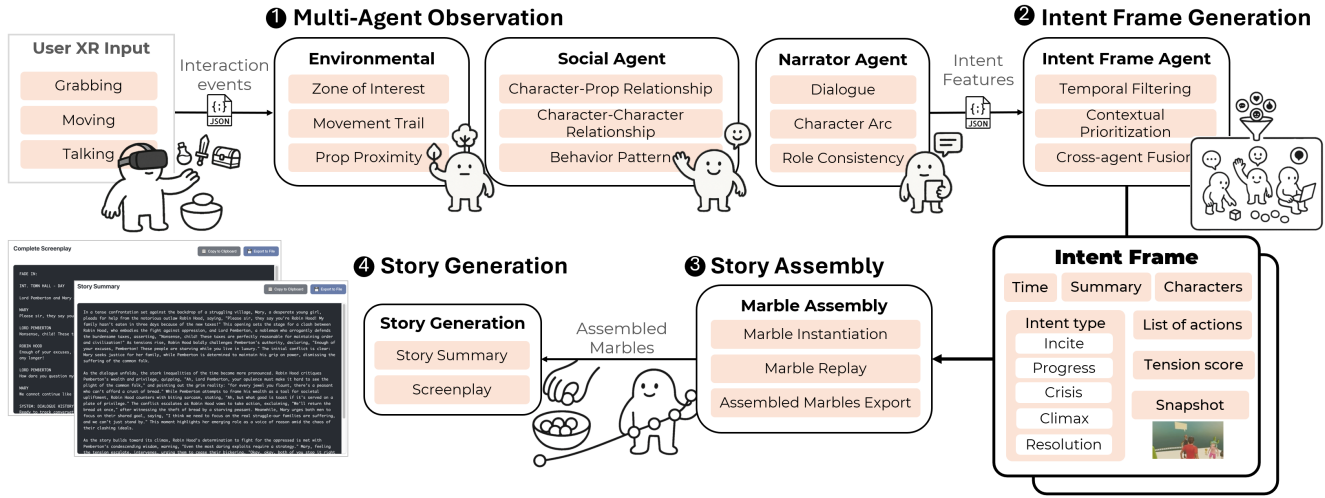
User XR Input

Grabbing

Moving

Talking

Interaction events

JSON

❶ Multi-Agent Observation

Environmental

Zone of Interest

Movement Trail

Prop Proximity

Social Agent

Character-Prop Relationship

Character-Character Relationship

Behavior Pattern

Narrator Agent

Dialogue

Character Arc

Role Consistency

Intent Features

JSON

❷ Intent Frame Generation

Intent Frame Agent

Temporal Filtering

Contextual Prioritization

Cross-agent Fusion

Intent Frame

Time

Summary

Characters

Intent type

Incite

Progress

Crisis

Climax

Resolution

List of actions

Tension score

Snapshot

❸ Story Assembly

Marble Assembly

Marble Instantiation

Marble Replay

Assembled Marbles Export

Assembled Marbles

❹ Story Generation

Story Generation

Story Summary

Screenplay

Complete Screenplay

Copy to Clipboard

Export to File

FADE IN:

INT. TOWN HALL - DAY

Lord Pemberton and Mary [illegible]

MARY
Please sir, they say you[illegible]

LORD PEMBERTON
Nonsense, child! These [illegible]

ROBIN HOOD
Enough of your excuses, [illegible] any longer!

LORD PEMBERTON
How dare you question my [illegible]

MARY
We cannot continue like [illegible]

SYSTEM: DIALOGUE HISTORY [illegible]

Story Summary

Copy to Clipboard

Export to File

In a tense confrontation set against the backdrop of a struggling village, Mary, a desperate young girl, pleads for help from the notorious outlaw Robin Hood, saying, "Please sir, they say you're Robin Hood? My family hasn't eaten in three days because of the new taxes!" This opening sets the stage for a clash between Robin Hood, who embodies the fight against oppression, and Lord Pemberton, a nobleman who arrogantly defends the burdensome taxes, asserting, "Nonsense, child! These taxes are perfectly reasonable for maintaining order and civilization!" As tensions rise, Robin Hood boldly challenges Pemberton's authority, declaring, "Enough of your excuses, Pemberton! These people are starving while you live in luxury." The initial conflict is clear: Mary seeks justice for her family, while Pemberton is determined to maintain his grip on power, dismissing the suffering of the common folk.

As the dialogue unfolds, the stark inequalities of the time become more pronounced. Robin Hood critiques Pemberton's wealth and privilege, quipping, "Ah, Lord Pemberton, your opulence must make it hard to see the plight of the common folk," and pointing out the grim reality: "For every jewel you flaunt, there's a peasant who can't afford a crust of bread." While Pemberton attempts to frame his wealth as a tool for societal upliftment, Robin Hood counters with biting sarcasm, stating, "Oh, but what good is taxes if it's served on a plate of privilege." The conflict escalates as Robin Hood vows to take action, exclaiming, "We'll return the bread at once," after witnessing the theft of bread by a starving peasant. Meanwhile, Mary urges both men to focus on their shared goal, saying, "I think we need to focus on the real struggle—our families are suffering, and we can't just stand by." This moment highlights her emerging role as a voice of reason amid the chaos of their clashing ideals.

As the story builds toward its climax, Robin Hood's determination to fight for the oppressed is met with Pemberton's condescending wisdom, warning, "Even the most daring exploits require a strategy." Mary, feeling the tension escalate, intervenes, urging them to cease their bickering. "Okay, okay, both of you stop it right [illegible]